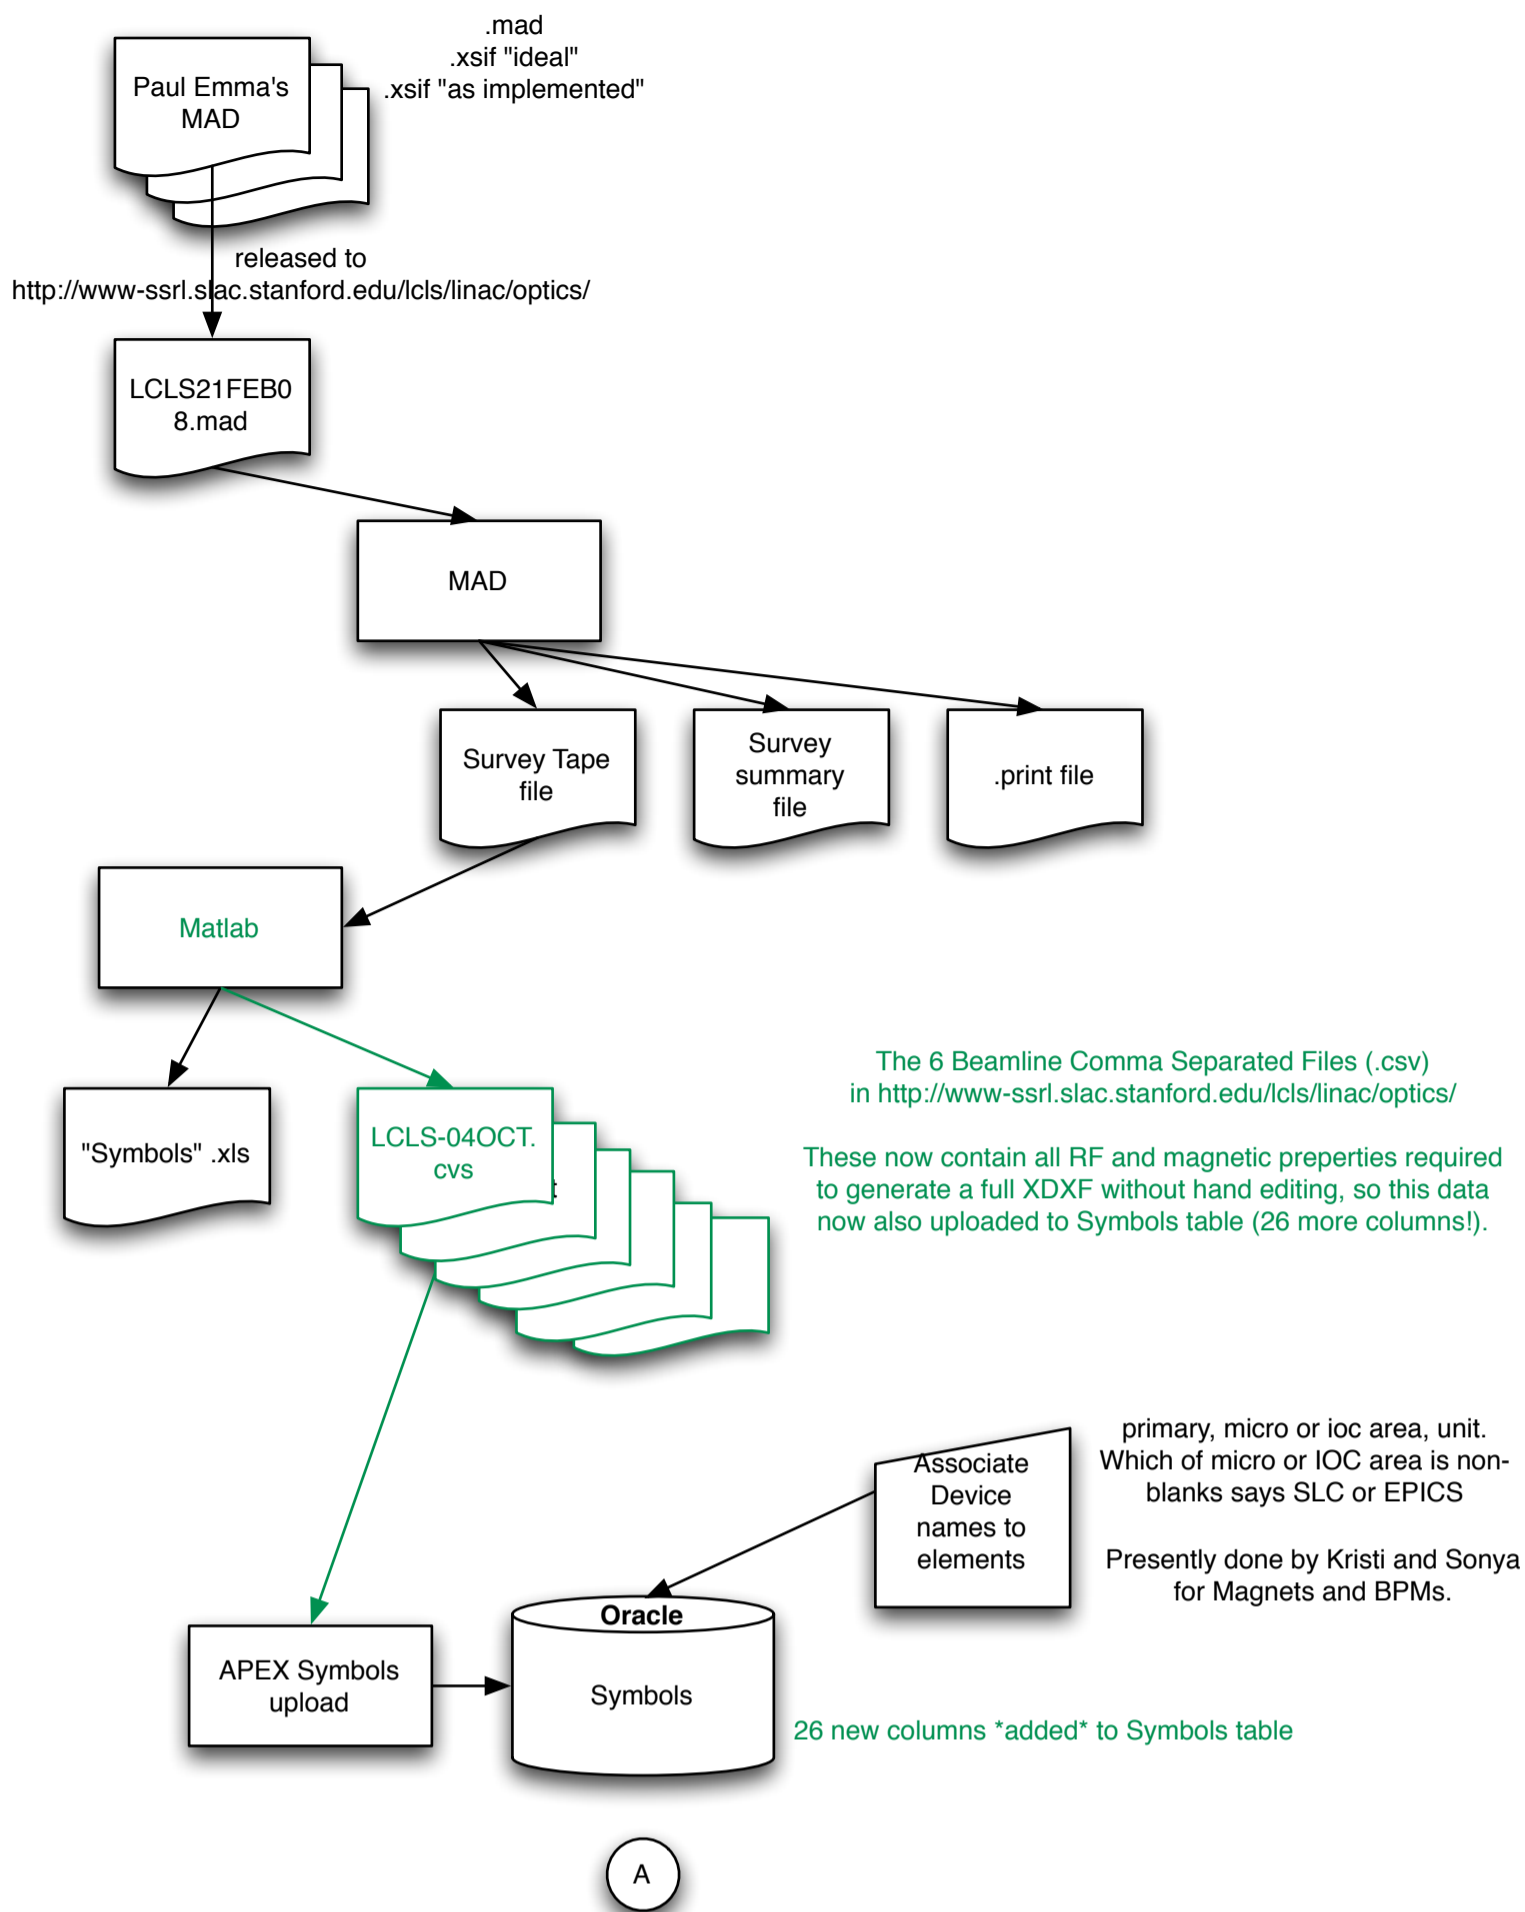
Paul Emma's MAD

.mad
.xsif "ideal"
.xsif "as implemented"

released to
http://www-ssrl.slac.stanford.edu/lcls/linac/optics/

LCLS21FEB08.mad

MAD

Survey Tape file

Survey summary file

.print file

Matlab

"Symbols" .xls

LCLS-04OCT.cvs

The 6 Beamline Comma Separated Files (.csv)
in http://www-ssrl.slac.stanford.edu/lcls/linac/optics/

These now contain all RF and magnetic preperties required to generate a full XDXF without hand editing, so this data now also uploaded to Symbols table (26 more columns!).

Associate Device names to elements

primary, micro or ioc area, unit. Which of micro or IOC area is non-blanks says SLC or EPICS

Presently done by Kristi and Sonya for Magnets and BPMs.

APEX Symbols upload

Oracle

Symbols

26 new columns *added* to Symbols table

A